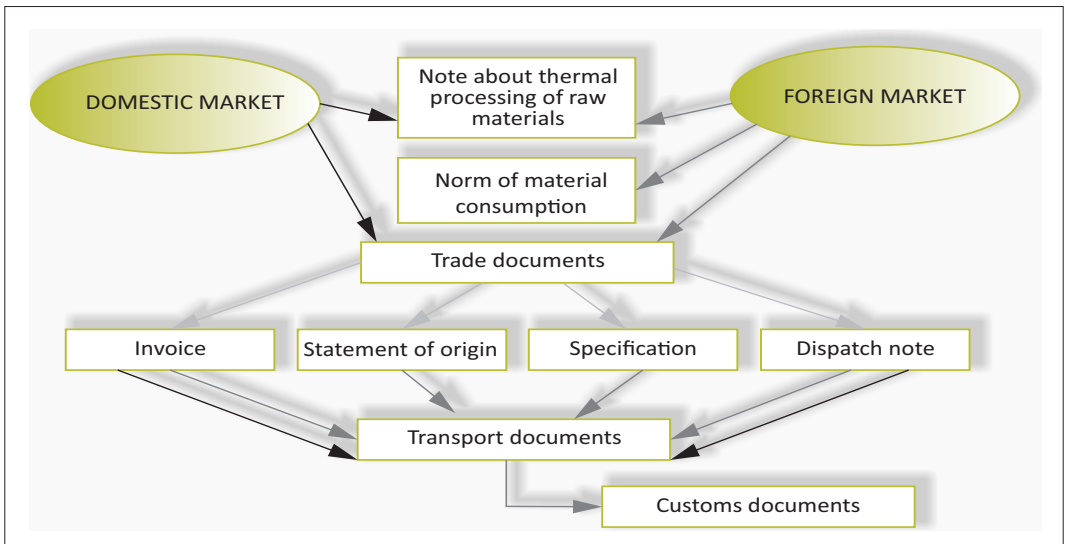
DOMESTIC MARKET

Note about thermal processing of raw materials

FOREIGN MARKET

Norm of material consumption

Trade documents

Invoice

Statement of origin

Specification

Dispatch note

Transport documents

Customs documents